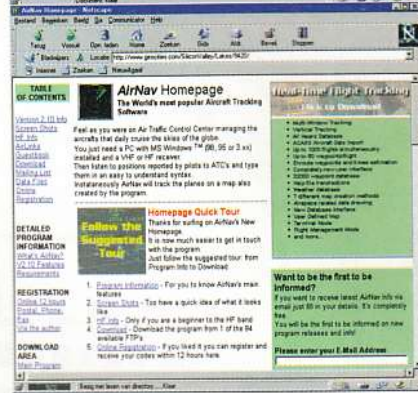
AirNav Homepage - Netscape
Bestand Bewerken Beeld Ga Communicator Help
Terug Vooruit Opn. laden Home Zoeken Gids Afdr. Beveil. Stoppen
Bladwijzers Locatie: http://www.geocities.com/SiliconValley/Lakes/9420/
Internet Zoeken Nieuwsgaat

TABLE OF CONTENTS
Version 2.10 Info
Screen Shots
HP Info
AirLinks
Guestbook
Download
Mailing List
Data Files
Online Registration

DETAILED PROGRAM INFORMATION
What's AirNav?
V2.10 Features
Requirements

REGISTRATION
Online (12 hours)
Postal, Phone, Fax
Via the author

DOWNLOAD AREA
Main Program

AirNav Homepage
The World's most popular Aircraft Tracking Software

Feel as you were on Air Traffic Control Center managing the aircrafts that daily cruise the skies of the globe.
You just need a PC with MS Windows™ (98, 95 or 3.x) installed and a VHF or HF receiver.
Then listen to positions reported by pilots to ATC's and type them in an easy to understand syntax.
Instataneously AirNav will track the planes on a map also created by the program.

Follow the Suggested Tour

Homepage Quick Tour
Thanks for surfing on AirNav's New Homepage.
It is now much easier to get in touch with the program.
Just follow the suggested tour: from Program Info to Download.

1. Program Information - For you to know AirNav's main features
2. Screen Shots - Too have a quick idea of what it looks like
3. HP Info - Only if you are a beginner to the HP band
4. Download - Download the program from 1 of the 94 available FTP's
5. Online Registration - If you liked it you can register and receive your codes within 12 hours here.

Real-Time Flight Tracking
Free to Download
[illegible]

Want to be the first to be informed?
If you want to receive latest AirNav Info via email just fill in your details. It's completely free.
You will be the first to be informed on new program releases and info!
Please enter your E-Mail Address

Bezig met lezen van directory... Klaar